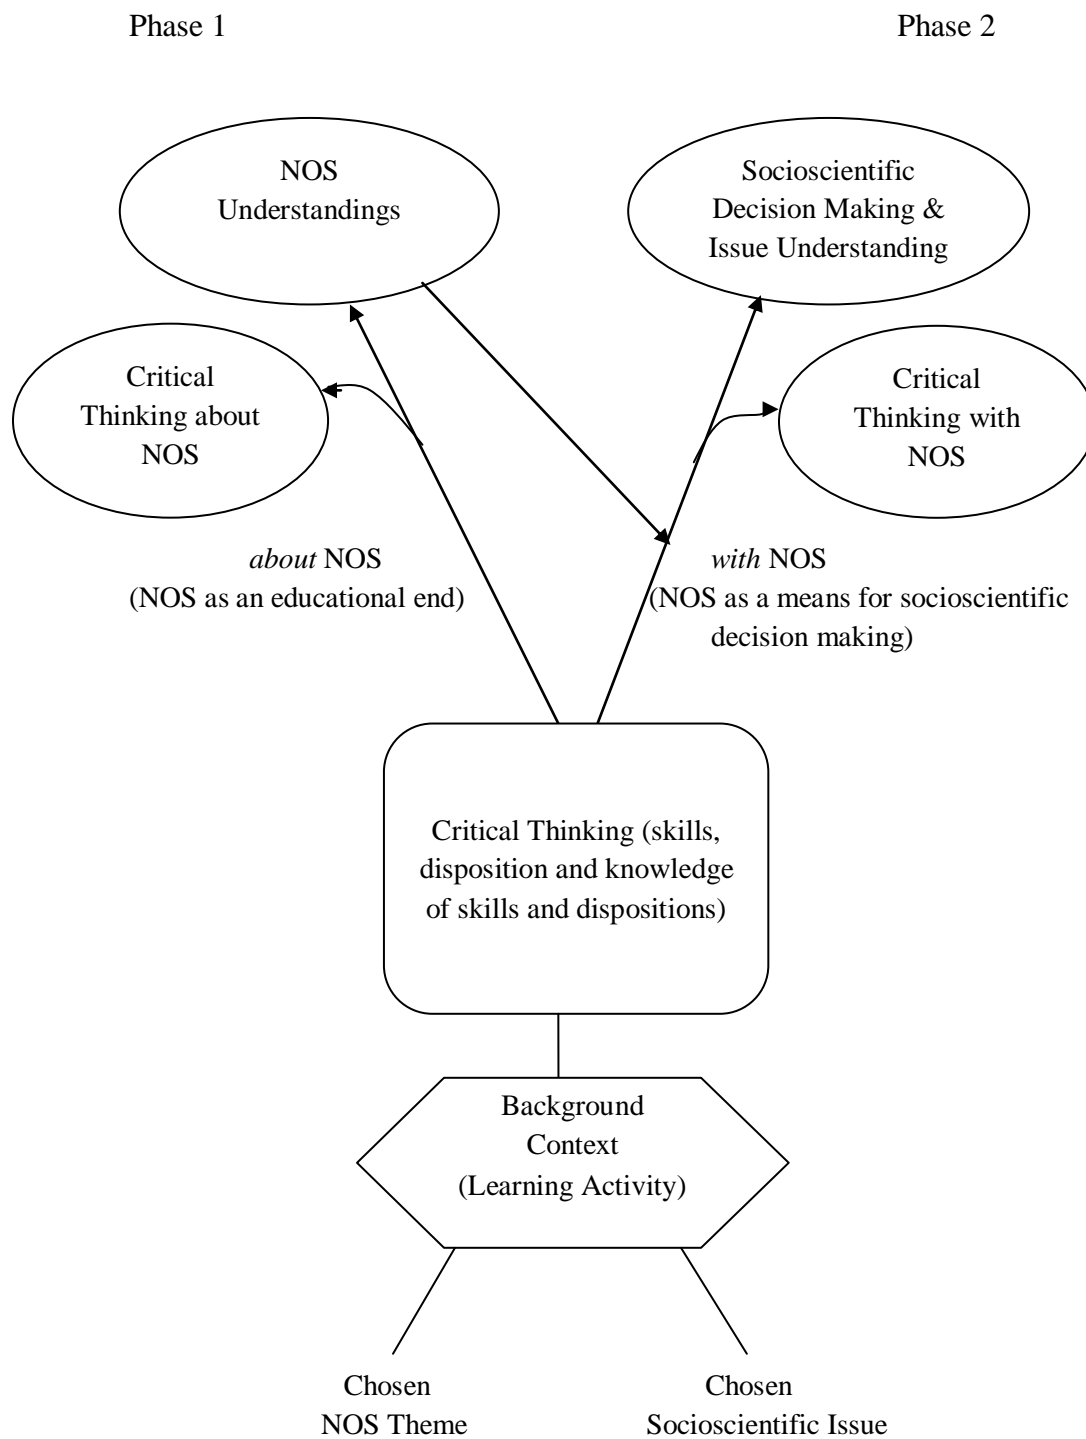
Phase 1

Phase 2

NOS Understandings

Socioscientific Decision Making & Issue Understanding

Critical Thinking about NOS

Critical Thinking with NOS

*about* NOS (NOS as an educational end)

*with* NOS (NOS as a means for socioscientific decision making)

Critical Thinking (skills, disposition and knowledge of skills and dispositions)

Background Context (Learning Activity)

Chosen NOS Theme

Chosen Socioscientific Issue